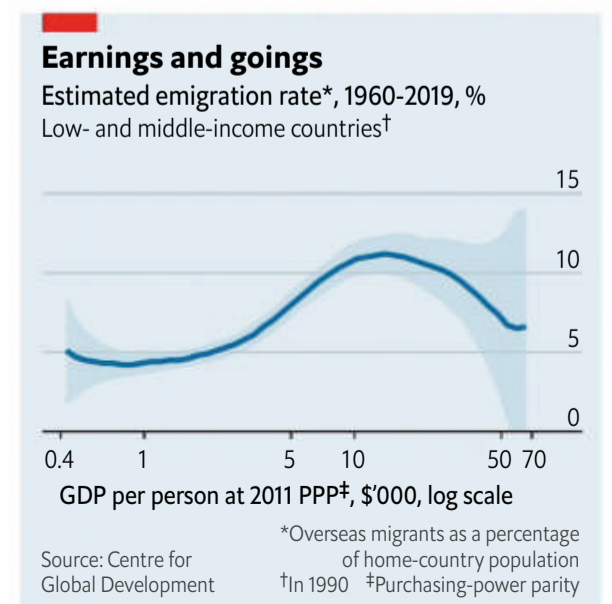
Earnings and goings

Estimated emigration rate*, 1960-2019, %

Low- and middle-income countries†

15

10

5

0

0.4

1

5

10

50

70

GDP per person at 2011 PPP‡, $'000, log scale

Source: Centre for Global Development

*Overseas migrants as a percentage of home-country population

†In 1990 ‡Purchasing-power parity